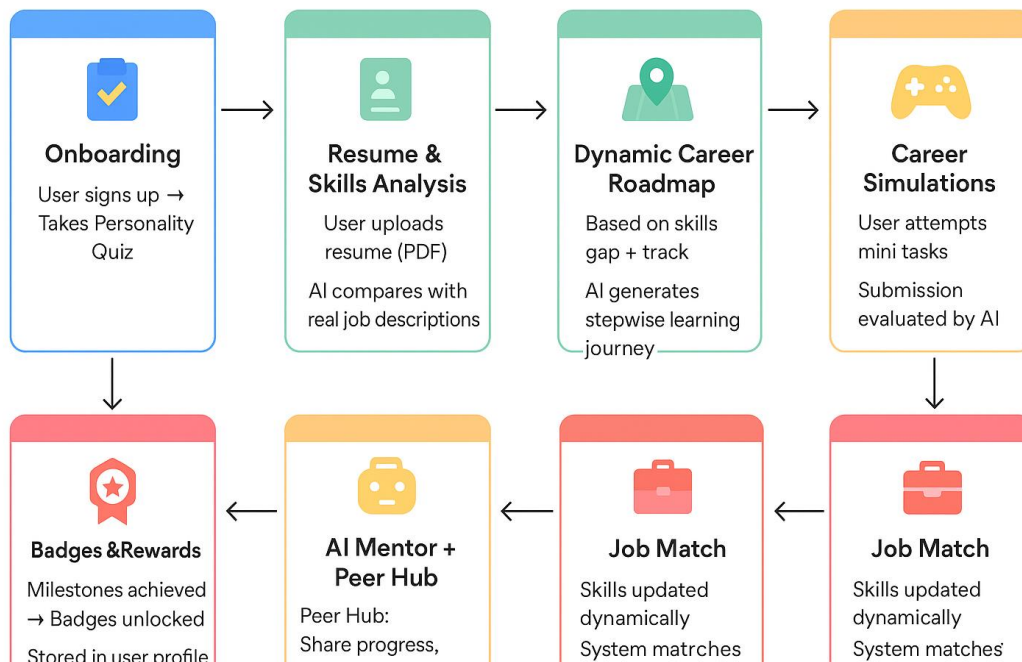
Onboarding

User signs up → Takes Personality Quiz

Resume & Skills Analysis

User uploads resume (PDF)

AI compares with real job descriptions

Dynamic Career Roadmap

Based on skills gap + track

AI generates stepwise learning journey

Career Simulations

User attempts mini tasks

Submission evaluated by AI

Badges &Rewards

Milestones achieved → Badges unlocked

Stored in user profile

AI Mentor + Peer Hub

Peer Hub: Share progress,

Job Match

Skills updated dynamically

System matrches

Job Match

Skills updated dynamically

System matches